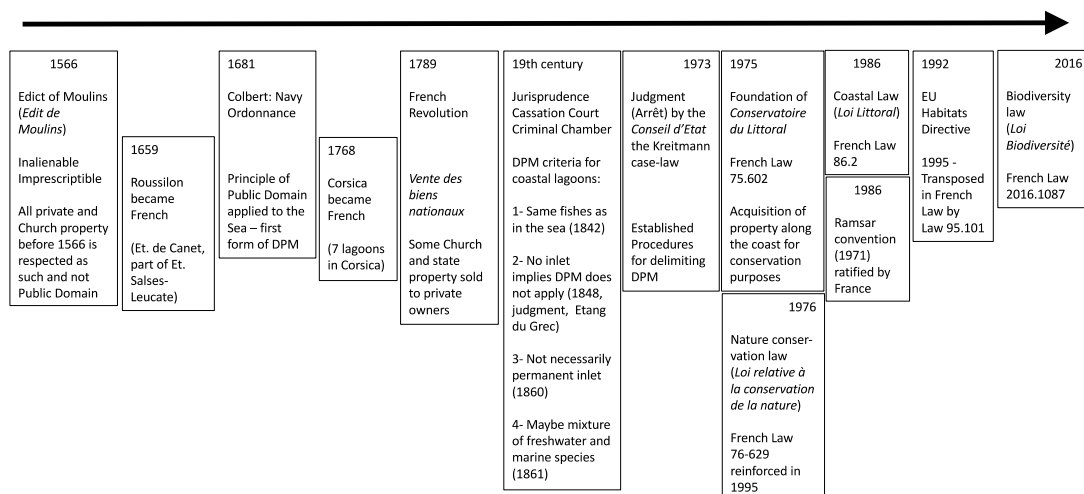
1566

Edict of Moulins (*Edit de Moulins*)

Inalienable Imprescriptible

All private and Church property before 1566 is respected as such and not Public Domain

1659

Roussilon became French

(Et. de Canet, part of Et. Salses-Leucate)

1681

Colbert: Navy Ordonnance

Principle of Public Domain applied to the Sea – first form of DPM

1768

Corsica became French

(7 lagoons in Corsica)

1789

French Revolution

*Vente des biens nationaux*

Some Church and state property sold to private owners

19th century

Jurisprudence Cassation Court Criminal Chamber

DPM criteria for coastal lagoons:

1- Same fishes as in the sea (1842)

2- No inlet implies DPM does not apply (1848, judgment, Etang du Grec)

3- Not necessarily permanent inlet (1860)

4- Maybe mixture of freshwater and marine species (1861)

1973

Judgment (Arrêt) by the *Conseil d'Etat* the Kreitmann case-law

Established Procedures for delimiting DPM

1975

Foundation of *Conservatoire du Littoral*

French Law 75.602

Acquisition of property along the coast for conservation purposes

1976

Nature conservation law (*Loi relative à la conservation de la nature*)

French Law 76-629 reinforced in 1995

1986

Coastal Law (*Loi Littoral*)

French Law 86.2

1986

Ramsar convention (1971) ratified by France

1992

EU Habitats Directive

1995 - Transposed in French Law by Law 95.101

2016

Biodiversity law (*Loi Biodiversité*)

French Law 2016.1087